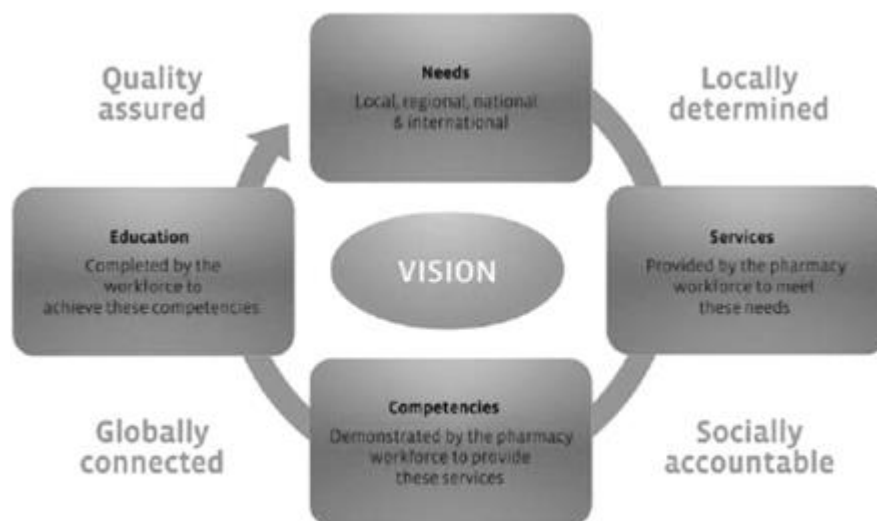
Quality assured

Needs
Local, regional, national & international

Locally determined

Education
Completed by the workforce to achieve these competencies

VISION

Services
Provided by the pharmacy workforce to meet these needs

Globally connected

Competencies
Demonstrated by the pharmacy workforce to provide these services

Socially accountable